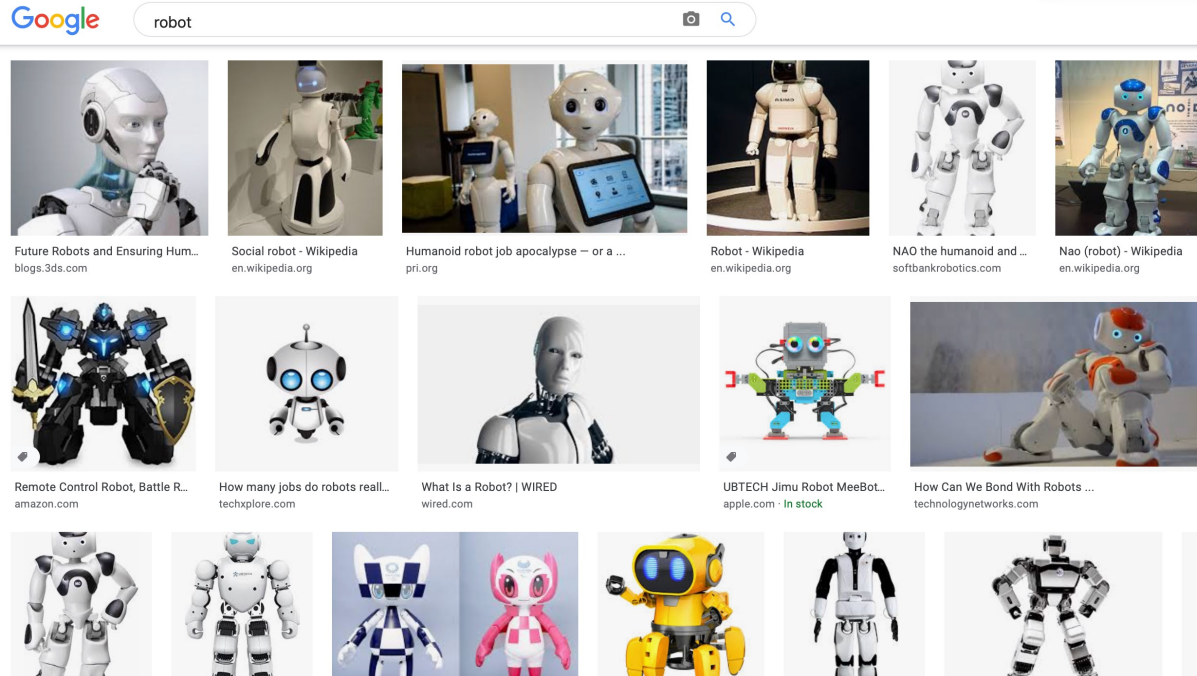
Google

robot

Future Robots and Ensuring Hum...
blogs.3ds.com

Social robot - Wikipedia
en.wikipedia.org

Humanoid robot job apocalypse — or a ...
pri.org

Robot - Wikipedia
en.wikipedia.org

NAO the humanoid and ...
softbankrobotics.com

Nao (robot) - Wikipedia
en.wikipedia.org

Remote Control Robot, Battle R...
amazon.com

How many jobs do robots reall...
techxplore.com

What Is a Robot? | WIRED
wired.com

UBTECH Jimu Robot MeeBot...
apple.com · In stock

How Can We Bond With Robots ...
technologynetworks.com